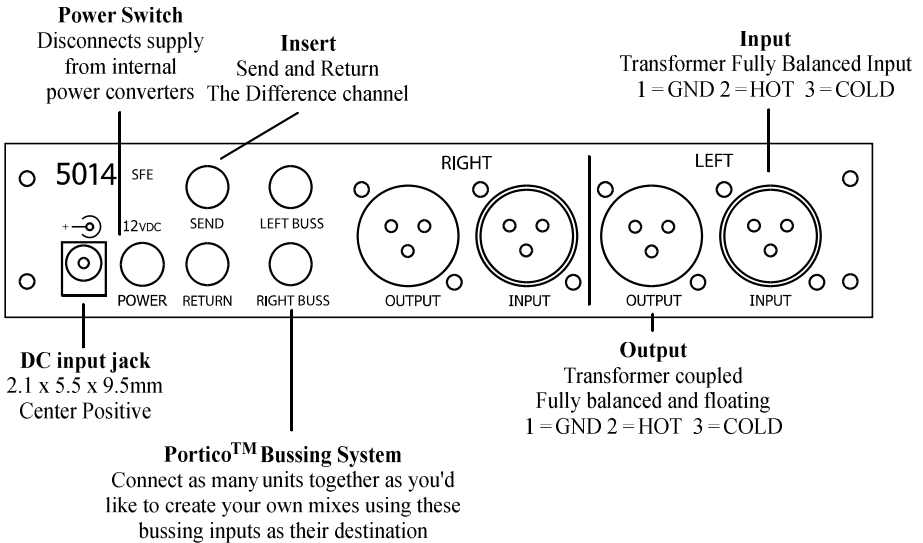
**Power Switch**
Disconnects supply from internal power converters

**Insert**
Send and Return
The Difference channel

**Input**
Transformer Fully Balanced Input
1 = GND 2 = HOT 3 = COLD

5014 SFE

RIGHT

LEFT

+ -

12VDC

SEND

LEFT BUSS

POWER

RETURN

RIGHT BUSS

OUTPUT

INPUT

OUTPUT

INPUT

**DC input jack**
2.1 x 5.5 x 9.5mm
Center Positive

**Output**
Transformer coupled
Fully balanced and floating
1 = GND 2 = HOT 3 = COLD

**Portico$^{TM}$ Bussing System**
Connect as many units together as you'd like to create your own mixes using these bussing inputs as their destination